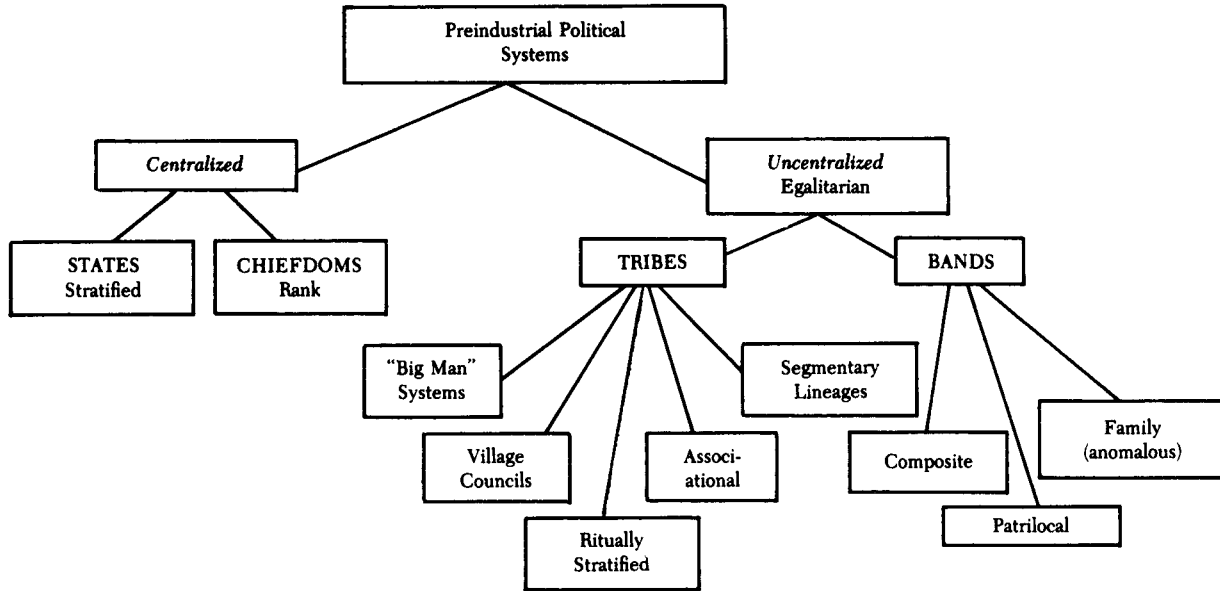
Preindustrial Political Systems

Centralized

Uncentralized Egalitarian

STATES Stratified

CHIEFDOMS Rank

TRIBES

BANDS

"Big Man" Systems

Segmentary Lineages

Village Councils

Associ-ational

Ritually Stratified

Composite

Family (anomalous)

Patrilocal